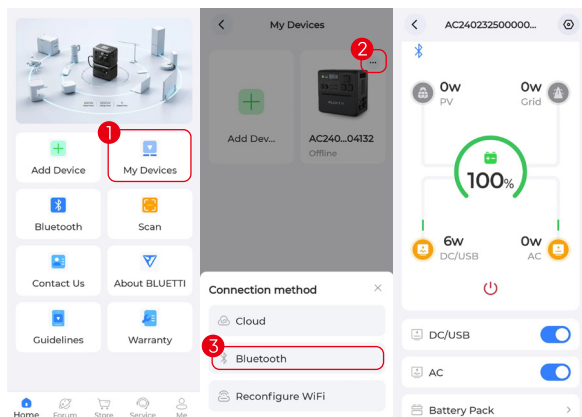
Add Device

1

My Devices

Bluetooth

Scan

Contact Us

About BLUETTI

Guidelines

Warranty

Home Forum Store Service Me

My Devices

2

...

Add Dev...

AC240...04132

Offline

Connection method

×

Cloud

3

Bluetooth

Reconfigure WiFi

AC240232500000...

0W

PV

0W

Grid

100%

6W

DC/USB

0W

AC

DC/USB

AC

Battery Pack